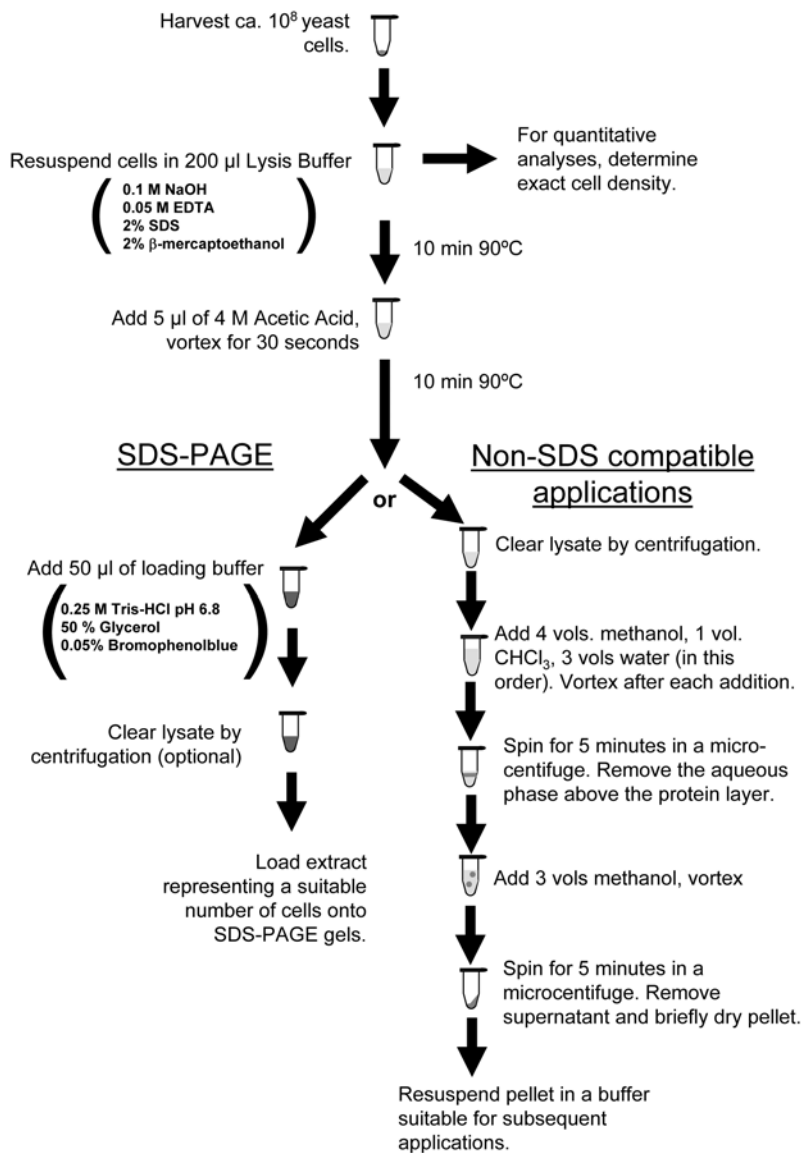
Harvest ca. $10^8$ yeast cells.

Resuspend cells in 200 µl Lysis Buffer

0.1 M NaOH
0.05 M EDTA
2% SDS
2% β-mercaptoethanol

For quantitative analyses, determine exact cell density.

10 min 90ºC

Add 5 µl of 4 M Acetic Acid, vortex for 30 seconds

10 min 90ºC

SDS-PAGE

or

Non-SDS compatible applications

Add 50 µl of loading buffer

0.25 M Tris-HCl pH 6.8
50 % Glycerol
0.05% Bromophenolblue

Clear lysate by centrifugation (optional)

Load extract representing a suitable number of cells onto SDS-PAGE gels.

Clear lysate by centrifugation.

Add 4 vols. methanol, 1 vol. $CHCl_3$, 3 vols water (in this order). Vortex after each addition.

Spin for 5 minutes in a microcentifuge. Remove the aqueous phase above the protein layer.

Add 3 vols methanol, vortex

Spin for 5 minutes in a microcentifuge. Remove supernatant and briefly dry pellet.

Resuspend pellet in a buffer suitable for subsequent applications.